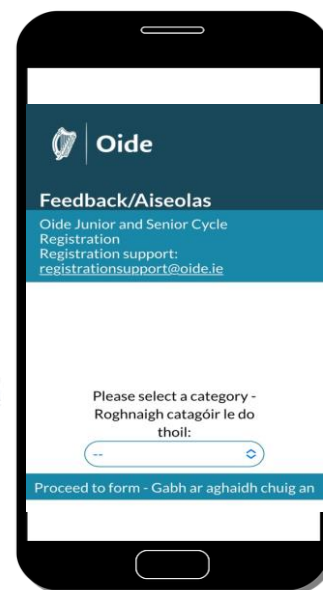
Oide

Feedback/Aiseolas

Oide Junior and Senior Cycle Registration
Registration support: registrationsupport@oide.ie

Please select a category - Roghnaigh catagóir le do thoil:

--

Proceed to form - Gabh ar aghaidh chuig an